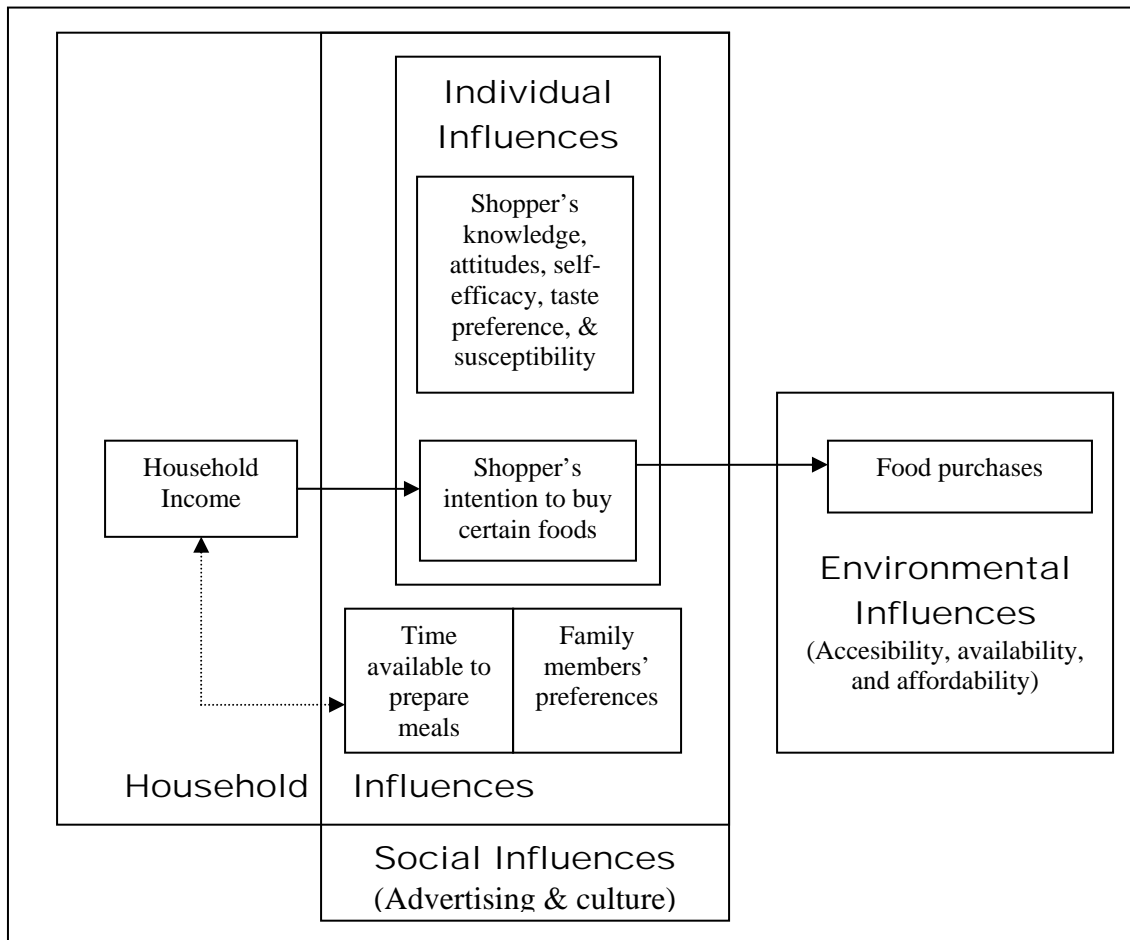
Individual Influences

Shopper's knowledge, attitudes, self-efficacy, taste preference, & susceptibility

Household Income

Shopper's intention to buy certain foods

Food purchases

Environmental Influences
(Accesibility, availability, and affordability)

| Time available to prepare meals | Family members' preferences |
|---|---|

Household Influences

Social Influences
(Advertising & culture)